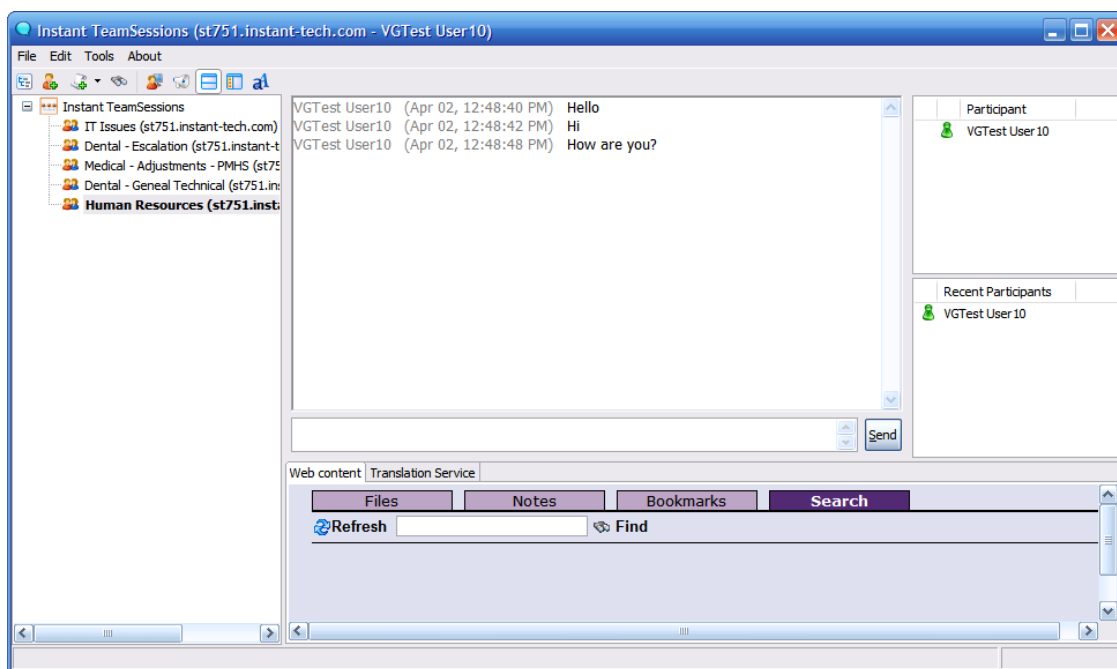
Instant TeamSessions (st751.instant-tech.com - VGTest User10)

File Edit Tools About

Instant TeamSessions
IT Issues (st751.instant-tech.com)
Dental - Escalation (st751.instant-t
Medical - Adjustments - PMHS (st75
Dental - Geneal Technical (st751.ins
Human Resources (st751.instan

VGTest User10 (Apr 02, 12:48:40 PM) Hello
VGTest User10 (Apr 02, 12:48:42 PM) Hi
VGTest User10 (Apr 02, 12:48:48 PM) How are you?

Send

Participant
VGTest User10

Recent Participants
VGTest User10

Web content | Translation Service

Files | Notes | Bookmarks | Search

Refresh Find